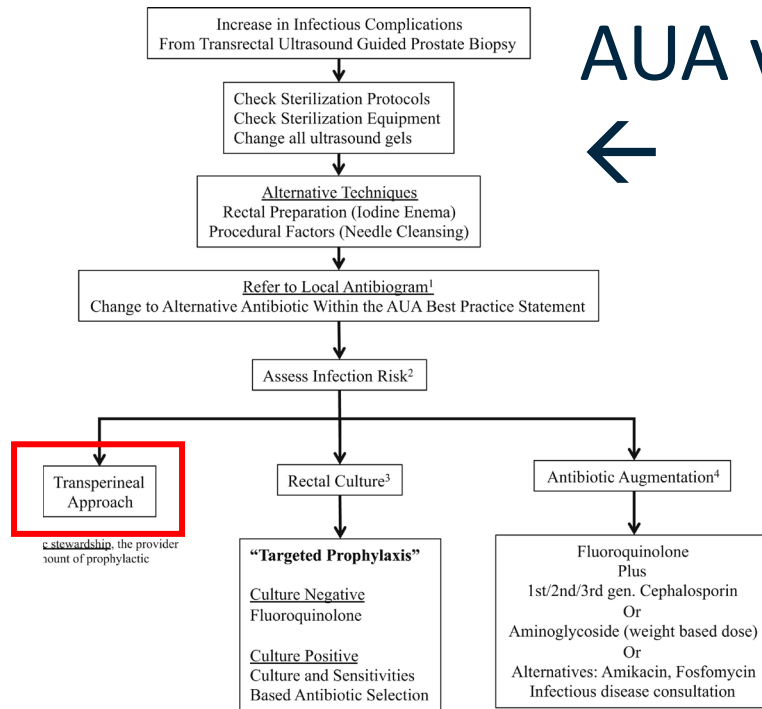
Increase in Infectious Complications
From Transrectal Ultrasound Guided Prostate Biopsy

AUA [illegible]

Check Sterilization Protocols
Check Sterilization Equipment
Change all ultrasound gels

←

Alternative Techniques
Rectal Preparation (Iodine Enema)
Procedural Factors (Needle Cleansing)

Refer to Local Antibiogram$^1$
Change to Alternative Antibiotic Within the AUA Best Practice Statement

Assess Infection Risk$^2$

Transperineal Approach

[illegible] stewardship, the provider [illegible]nount of prophylactic

Rectal Culture$^3$

"Targeted Prophylaxis"

Culture Negative
Fluoroquinolone

Culture Positive
Culture and Sensitivities
Based Antibiotic Selection

Antibiotic Augmentation$^4$

Fluoroquinolone
Plus
1st/2nd/3rd gen. Cephalosporin
Or
Aminoglycoside (weight based dose)
Or
Alternatives: Amikacin, Fosfomycin
Infectious disease consultation